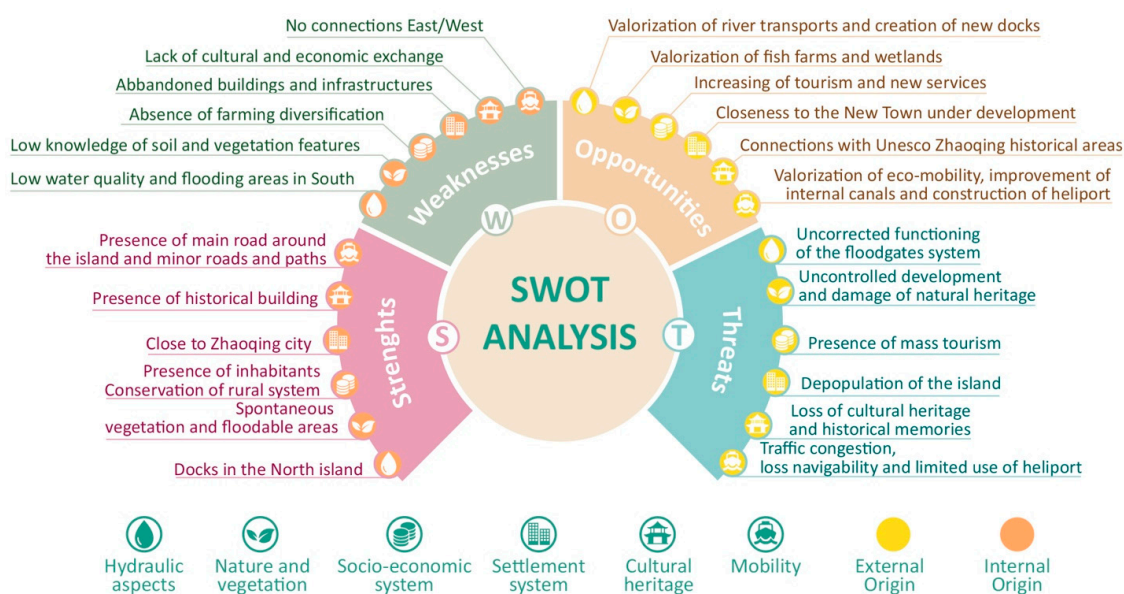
No connections East/West
Lack of cultural and economic exchange
Abbandoned buildings and infrastructures
Absence of farming diversification
Low knowledge of soil and vegetation features
Low water quality and flooding areas in South

Weaknesses
W

Valorization of river transports and creation of new docks
Valorization of fish farms and wetlands
Increasing of tourism and new services
Closeness to the New Town under development
Connections with Unesco Zhaoqing historical areas
Valorization of eco-mobility, improvement of internal canals and construction of heliport

Opportunities
O

Presence of main road around the island and minor roads and paths
Presence of historical building
Close to Zhaoqing city
Presence of inhabitants
Conservation of rural system
Spontaneous vegetation and floodable areas
Docks in the North island

S
Strenghts

SWOT ANALYSIS

T
Threats

Uncorrected functioning of the floodgates system
Uncontrolled development and damage of natural heritage
Presence of mass tourism
Depopulation of the island
Loss of cultural heritage and historical memories
Traffic congestion, loss navigability and limited use of heliport

Hydraulic aspects
Nature and vegetation
Socio-economic system
Settlement system
Cultural heritage
Mobility
External Origin
Internal Origin